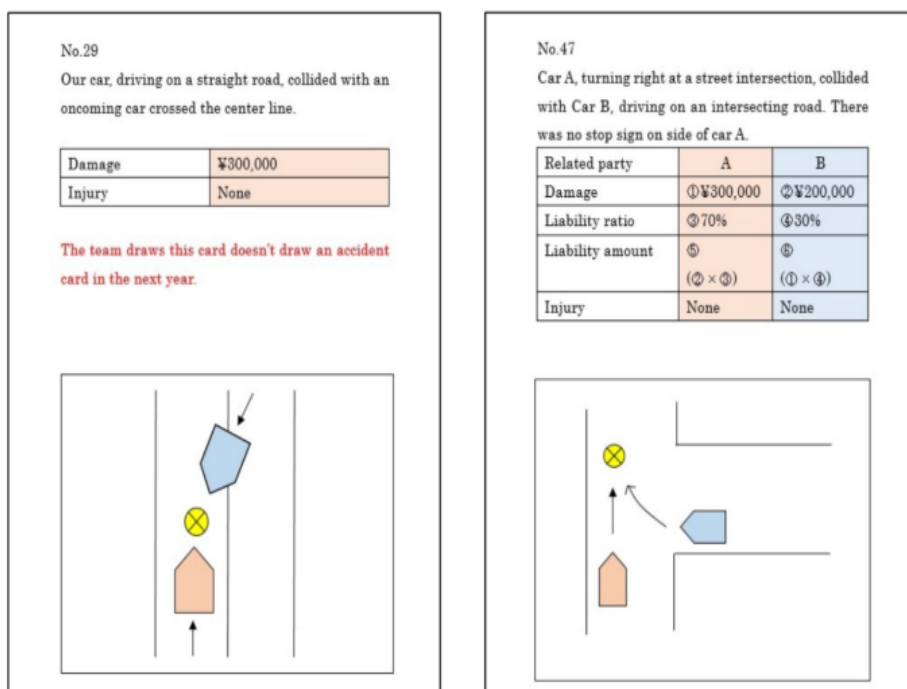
No.29

Our car, driving on a straight road, collided with an oncoming car crossed the center line.

| Damage | ¥300,000 |
|---|---|
| Injury | None |

The team draws this card doesn't draw an accident card in the next year.

No.47

Car A, turning right at a street intersection, collided with Car B, driving on an intersecting road. There was no stop sign on side of car A.

| Related party | A | B |
|---|---|---|
| Damage | ①¥300,000 | ②¥200,000 |
| Liability ratio | ③70% | ④30% |
| Liability amount | ⑤ (②×③) | ⑥ (①×④) |
| Injury | None | None |